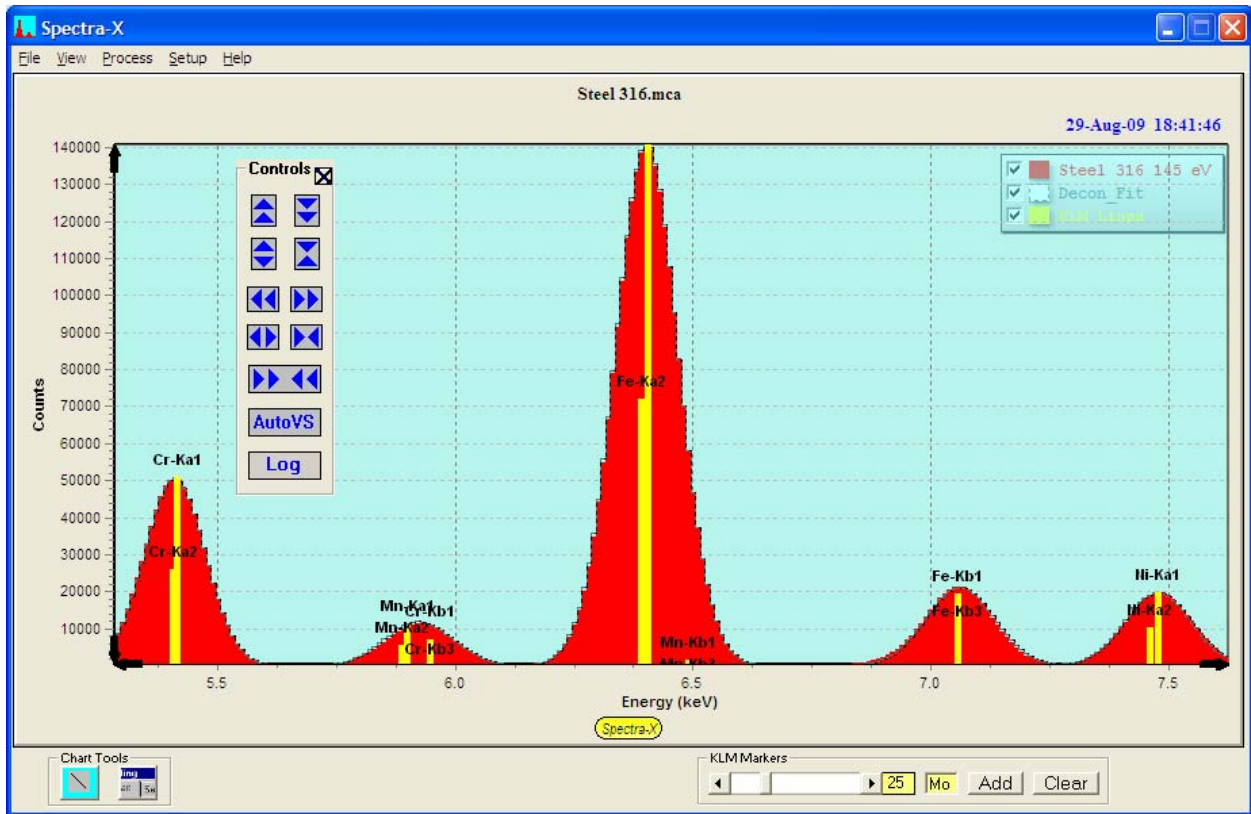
Spectra-X

File View Process Setup Help

Steel 316.mca

29-Aug-09 18:41:46

Controls

AutoVS

Log

Steel 316 145 eV
Decon_Fit
KLM Lines

140000
130000
120000
110000
100000
90000
80000
70000
60000
50000
40000
30000
20000
10000

Counts

Cr-Ka1
Cr-Ka2
Mn-Ka1
Mn-Ka2
Cr-Kb1
Cr-Kb3
Fe-Ka2
Mn-Kb1
Mn-Kb3
Fe-Kb1
Fe-Kb3
Ni-Ka1
Ni-Ka2

5.5
6.0
6.5
7.0
7.5

Energy (keV)

Spectra-X

Chart Tools

KLM Markers

25
Mo
Add
Clear